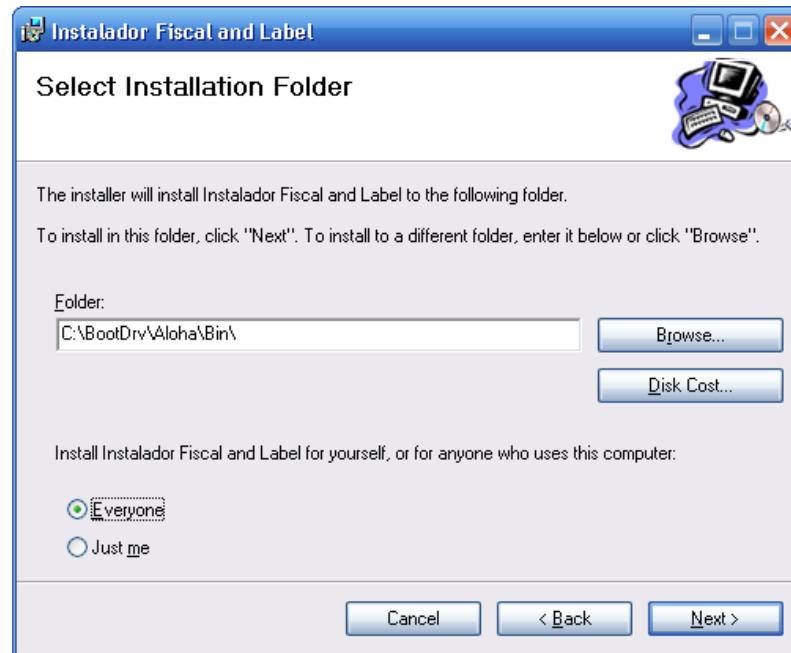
Instalador Fiscal and Label

Select Installation Folder

The installer will install Instalador Fiscal and Label to the following folder.

To install in this folder, click "Next". To install to a different folder, enter it below or click "Browse".

Folder:

C:\BootDrv\Aloha\Bin\

Browse...

Disk Cost...

Install Instalador Fiscal and Label for yourself, or for anyone who uses this computer:

Everyone

Just me

Cancel

< Back

Next >